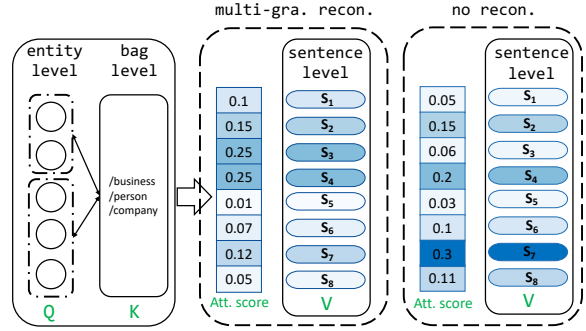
multi-gra. recon.

no recon.

entity level

bag level

/business
/person
/company

Q

K

0.1
0.15
0.25
0.25
0.01
0.07
0.12
0.05

Att. score

sentence level

$S_1$
$S_2$
$S_3$
$S_4$
$S_5$
$S_6$
$S_7$
$S_8$

V

0.05
0.15
0.06
0.2
0.03
0.1
0.3
0.11

Att. score

sentence level

$S_1$
$S_2$
$S_3$
$S_4$
$S_5$
$S_6$
$S_7$
$S_8$

V